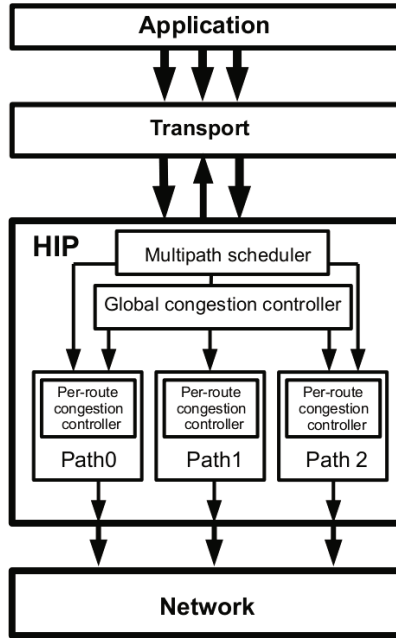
Application

Transport

HIP

Multipath scheduler

Global congestion controller

Per-route congestion controller

Path0

Per-route congestion controller

Path1

Per-route congestion controller

Path 2

Network